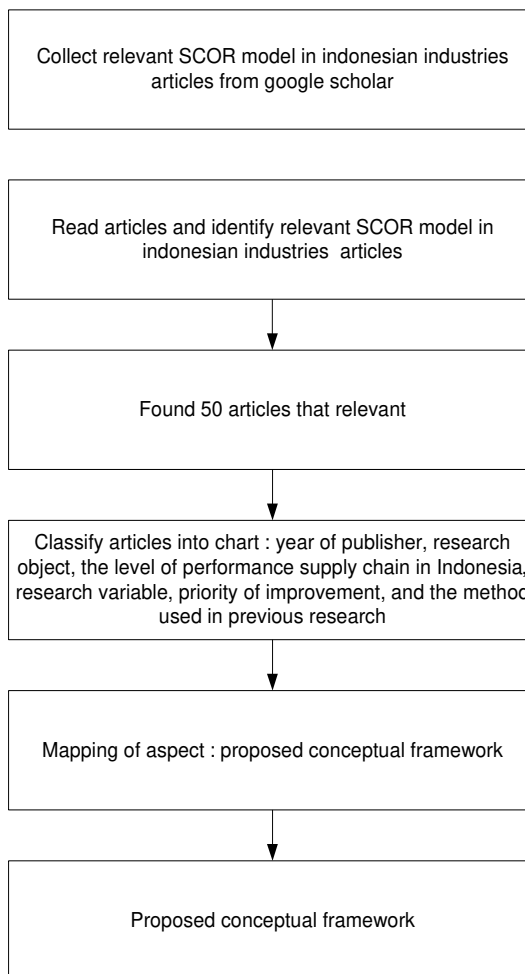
Collect relevant SCOR model in indonesian industries articles from google scholar

Read articles and identify relevant SCOR model in indonesian industries articles

Found 50 articles that relevant

Classify articles into chart : year of publisher, research object, the level of performance supply chain in Indonesia, research variable, priority of improvement, and the method used in previous research

Mapping of aspect : proposed conceptual framework

Proposed conceptual framework